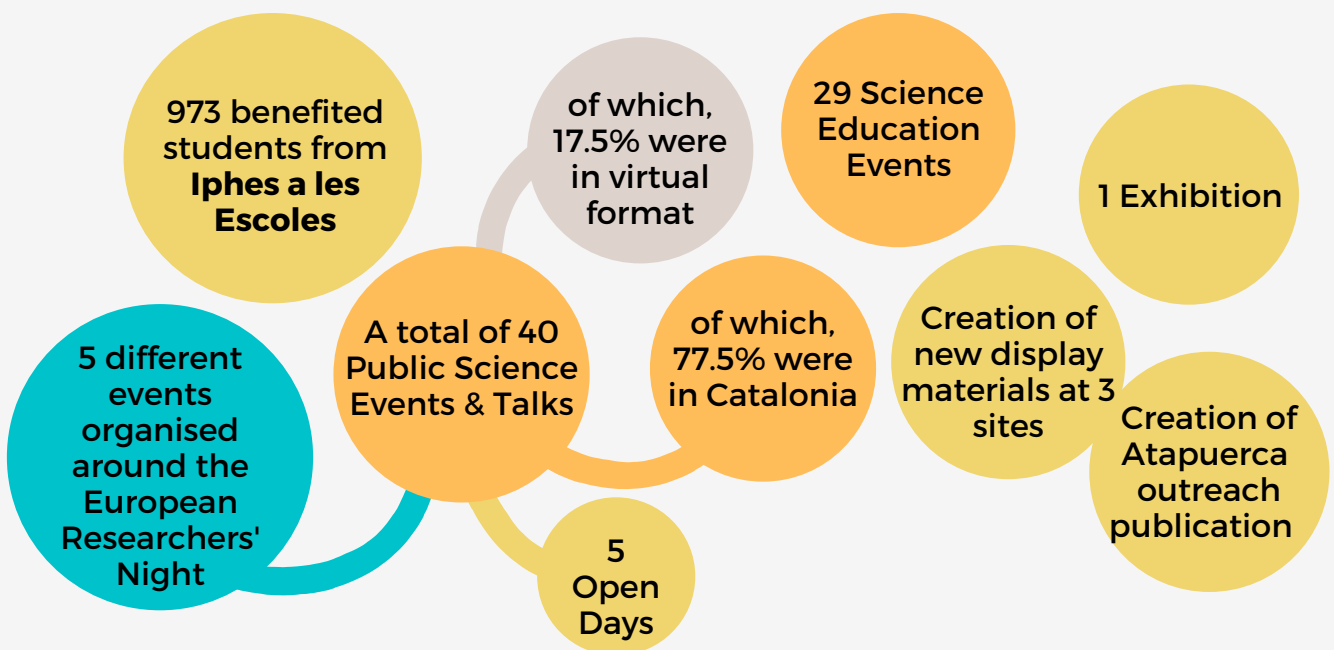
973 benefited students from **Iphes a les Escoles**

of which, 17.5% were in virtual format

29 Science Education Events

1 Exhibition

5 different events organised around the European Researchers' Night

A total of 40 Public Science Events & Talks

of which, 77.5% were in Catalonia

Creation of new display materials at 3 sites

Creation of Atapuerca outreach publication

5 Open Days